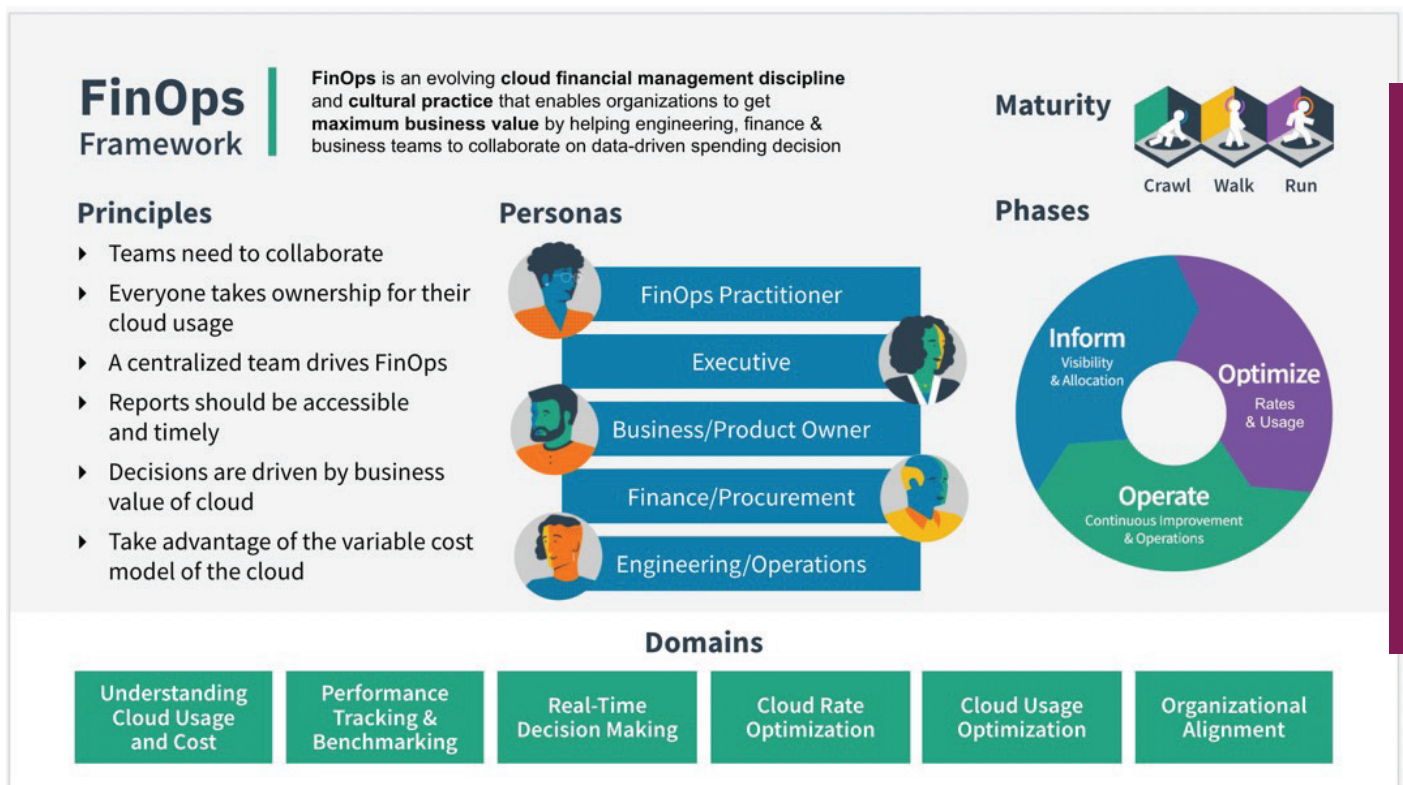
FinOps Framework

**FinOps** is an evolving **cloud financial management discipline** and **cultural practice** that enables organizations to get **maximum business value** by helping engineering, finance & business teams to collaborate on data-driven spending decision

Maturity

Crawl Walk Run

Principles

- Teams need to collaborate
- Everyone takes ownership for their cloud usage
- A centralized team drives FinOps
- Reports should be accessible and timely
- Decisions are driven by business value of cloud
- Take advantage of the variable cost model of the cloud

Personas

FinOps Practitioner

Executive

Business/Product Owner

Finance/Procurement

Engineering/Operations

Phases

Inform
Visibility & Allocation

Optimize
Rates & Usage

Operate
Continuous Improvement & Operations

Domains

| Understanding Cloud Usage and Cost | Performance Tracking & Benchmarking | Real-Time Decision Making | Cloud Rate Optimization | Cloud Usage Optimization | Organizational Alignment |
|---|---|---|---|---|---|